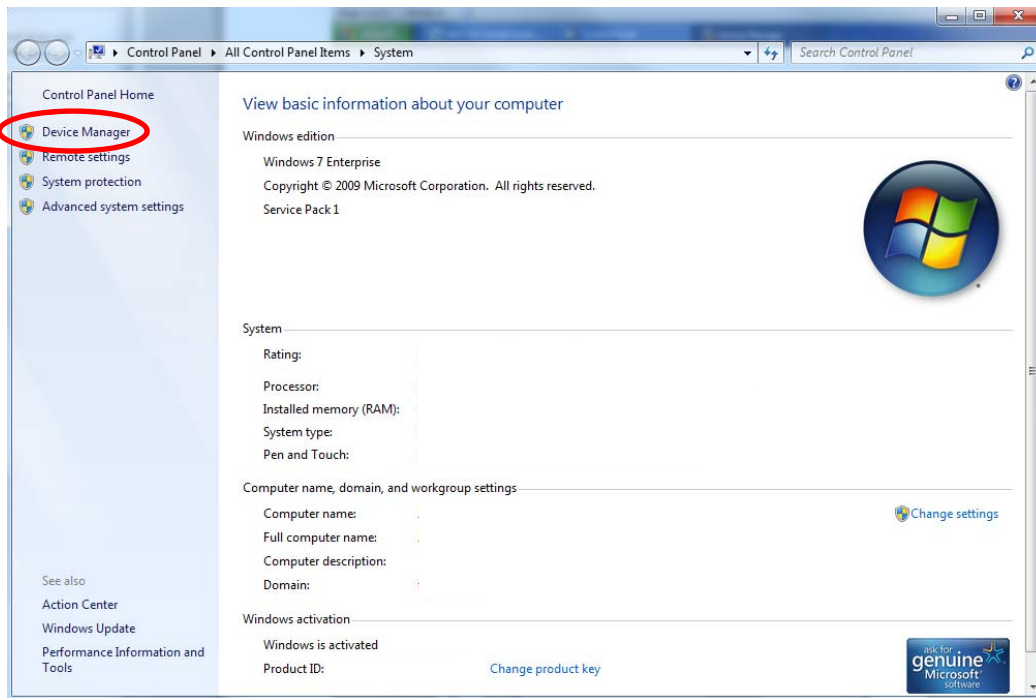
Control Panel ▸ All Control Panel Items ▸ System

Search Control Panel

Control Panel Home

Device Manager

Remote settings

System protection

Advanced system settings

See also

Action Center

Windows Update

Performance Information and Tools

View basic information about your computer

Windows edition

Windows 7 Enterprise

Copyright © 2009 Microsoft Corporation. All rights reserved.

Service Pack 1

System

Rating:

Processor:

Installed memory (RAM):

System type:

Pen and Touch:

Computer name, domain, and workgroup settings

Computer name:

Full computer name:

Computer description:

Domain:

Change settings

Windows activation

Windows is activated

Product ID:

Change product key

ask for genuine Microsoft software